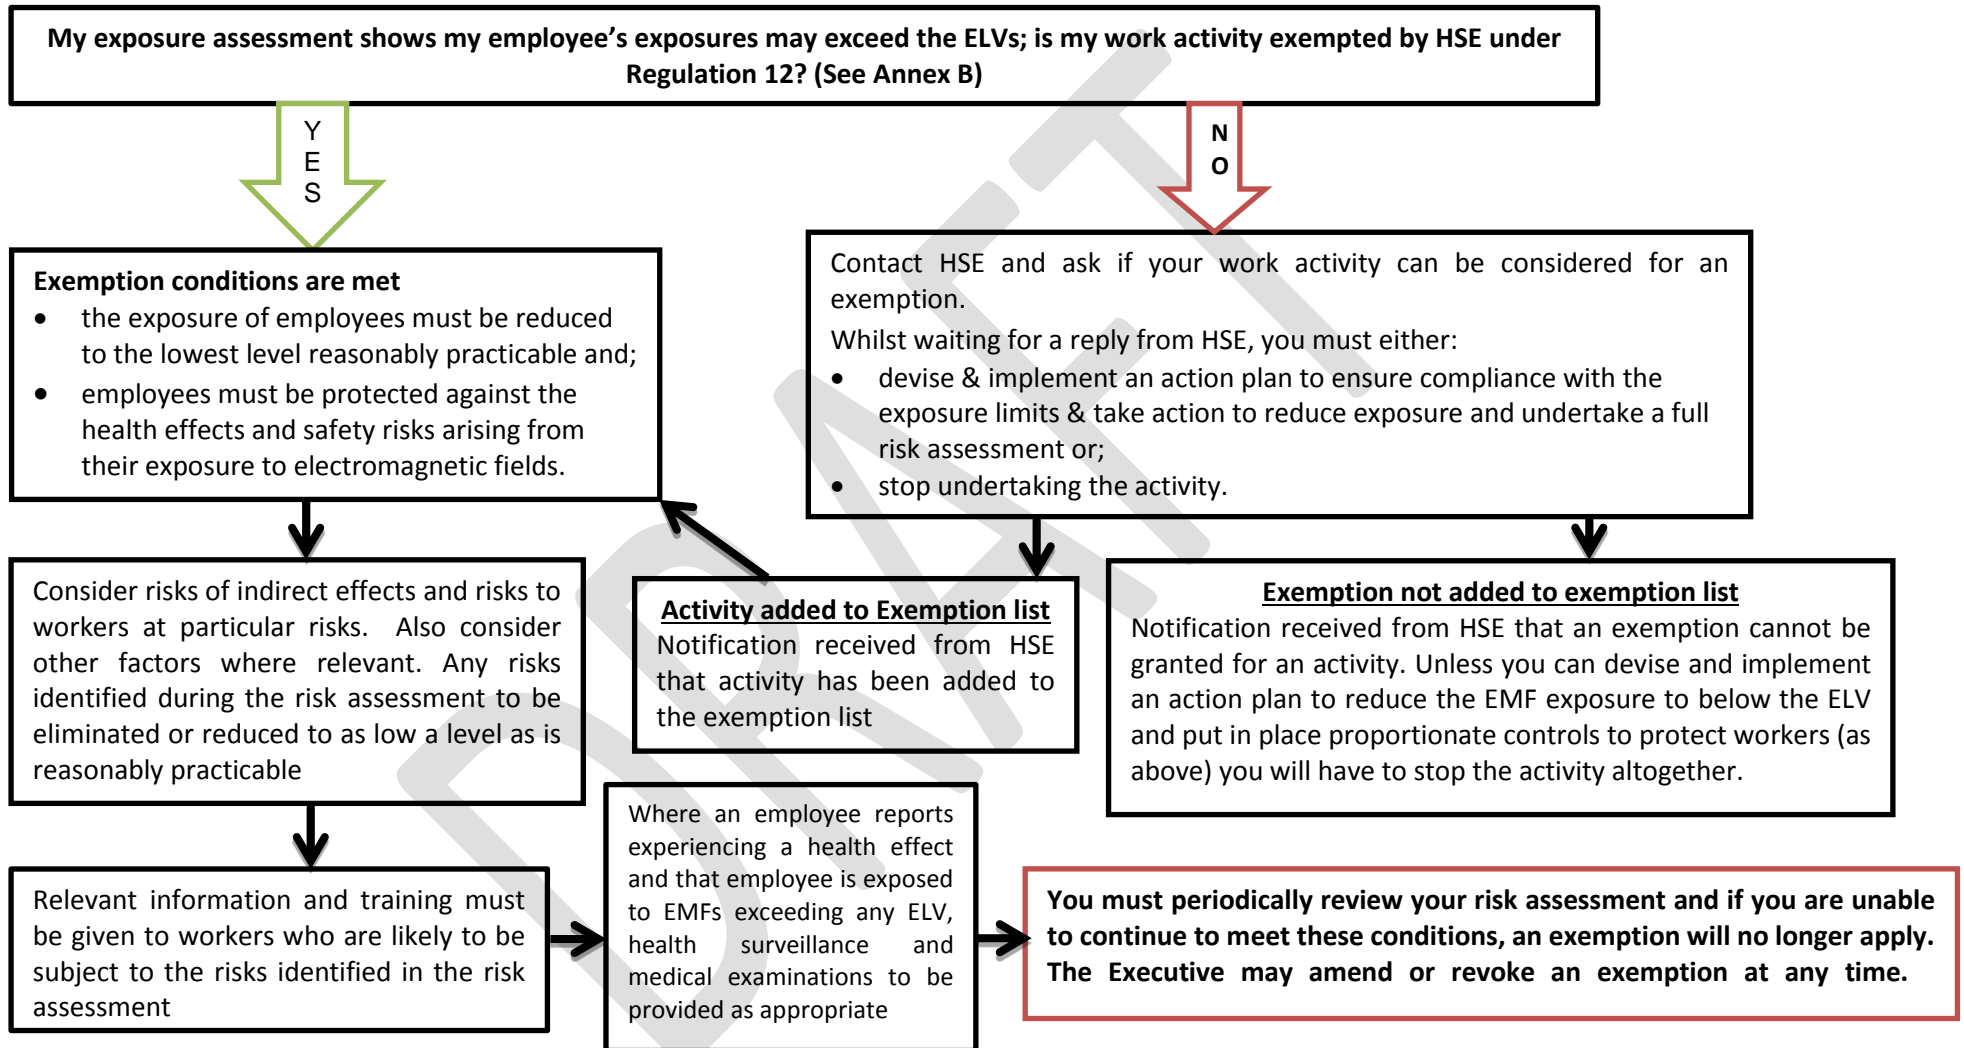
My exposure assessment shows my employee's exposures may exceed the ELVs; is my work activity exempted by HSE under Regulation 12? (See Annex B)

YES

NO

Exemption conditions are met
- the exposure of employees must be reduced to the lowest level reasonably practicable and;
- employees must be protected against the health effects and safety risks arising from their exposure to electromagnetic fields.

Contact HSE and ask if your work activity can be considered for an exemption.
Whilst waiting for a reply from HSE, you must either:
- devise & implement an action plan to ensure compliance with the exposure limits & take action to reduce exposure and undertake a full risk assessment or;
- stop undertaking the activity.

Consider risks of indirect effects and risks to workers at particular risks. Also consider other factors where relevant. Any risks identified during the risk assessment to be eliminated or reduced to as low a level as is reasonably practicable

Activity added to Exemption list
Notification received from HSE that activity has been added to the exemption list

Exemption not added to exemption list
Notification received from HSE that an exemption cannot be granted for an activity. Unless you can devise and implement an action plan to reduce the EMF exposure to below the ELV and put in place proportionate controls to protect workers (as above) you will have to stop the activity altogether.

Relevant information and training must be given to workers who are likely to be subject to the risks identified in the risk assessment

Where an employee reports experiencing a health effect and that employee is exposed to EMFs exceeding any ELV, health surveillance and medical examinations to be provided as appropriate

You must periodically review your risk assessment and if you are unable to continue to meet these conditions, an exemption will no longer apply. The Executive may amend or revoke an exemption at any time.

DRAFT